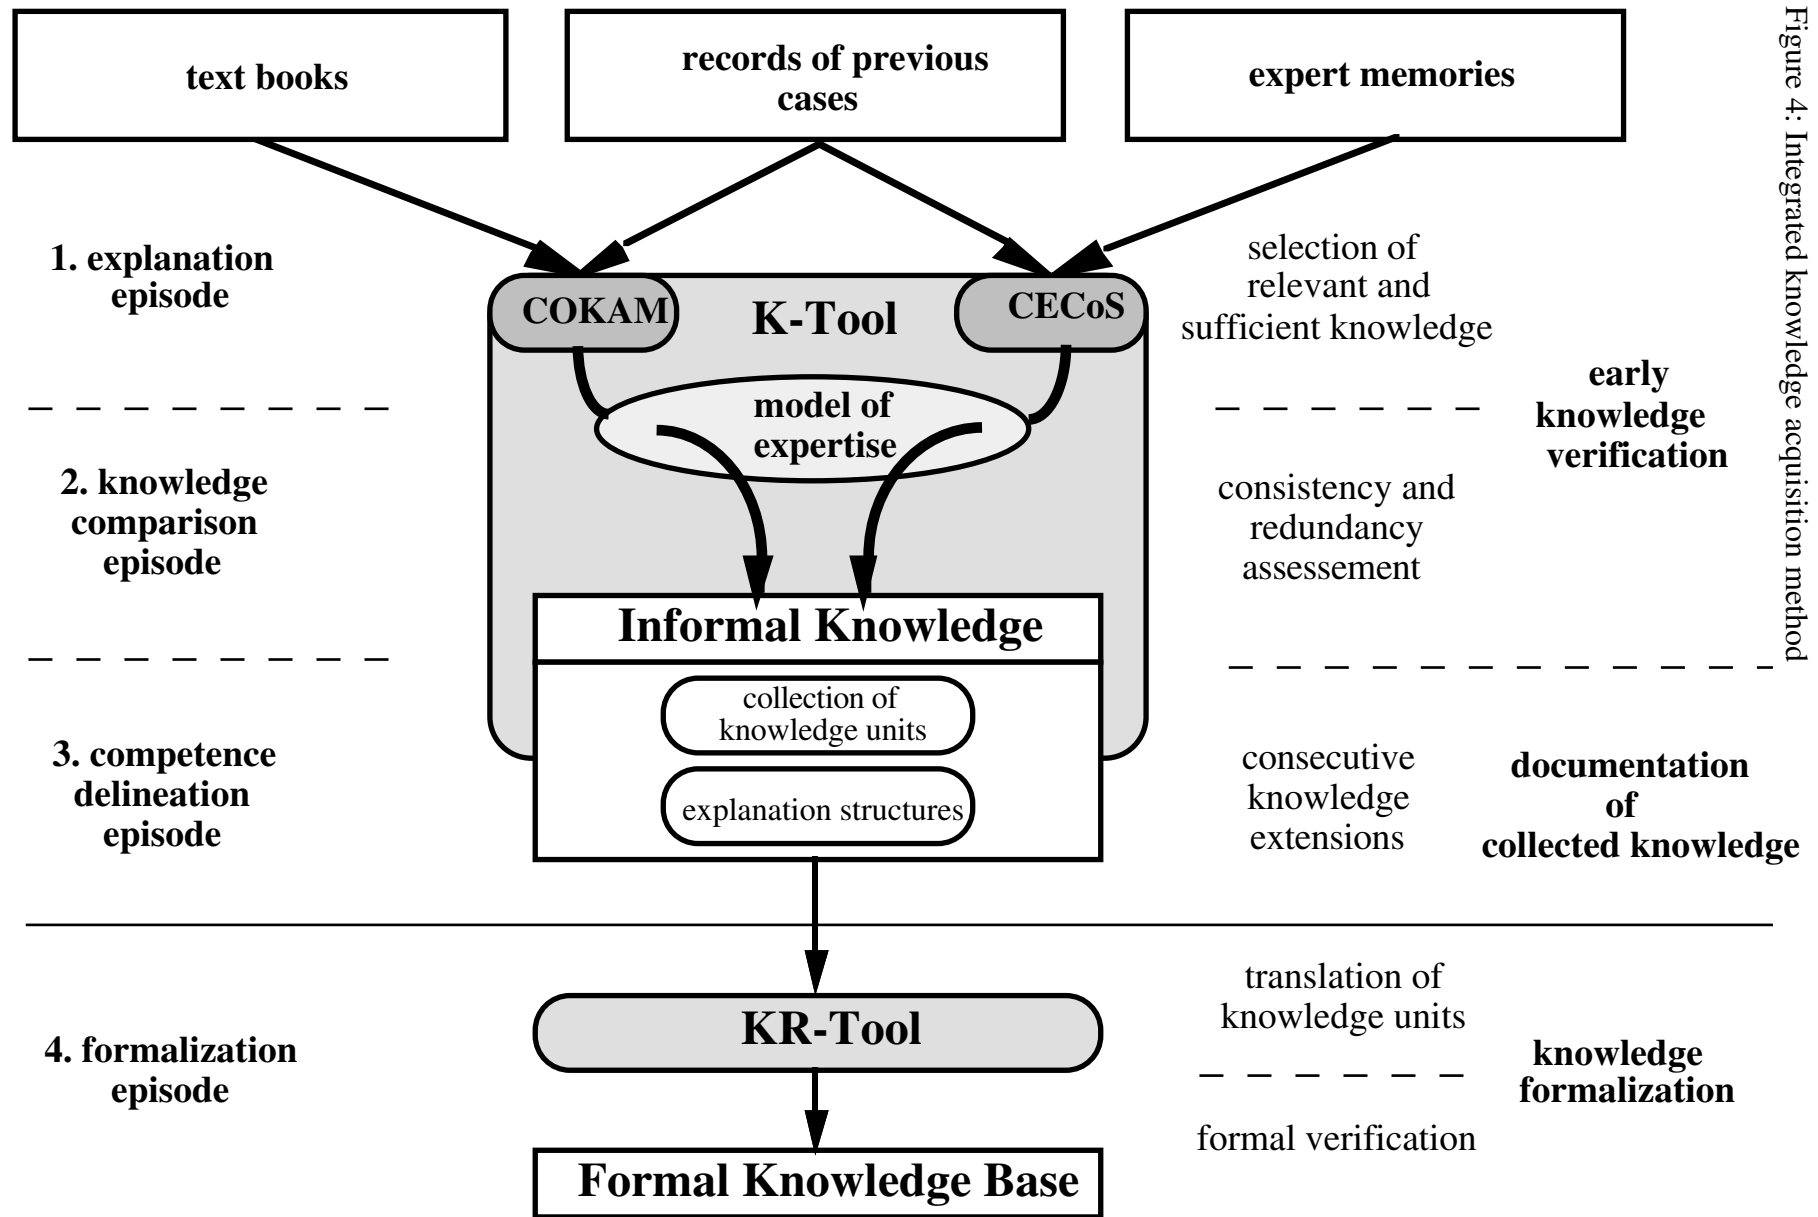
text books

records of previous cases

expert memories

1. explanation episode

COKAM

K-Tool

CECoS

selection of relevant and sufficient knowledge

model of expertise

early knowledge verification

2. knowledge comparison episode

consistency and redundancy assessement

Informal Knowledge

collection of knowledge units

explanation structures

3. competence delineation episode

consecutive knowledge extensions

documentation of collected knowledge

translation of knowledge units

KR-Tool

4. formalization episode

knowledge formalization

formal verification

Formal Knowledge Base

Figure 4: Integrated knowledge acquisition method